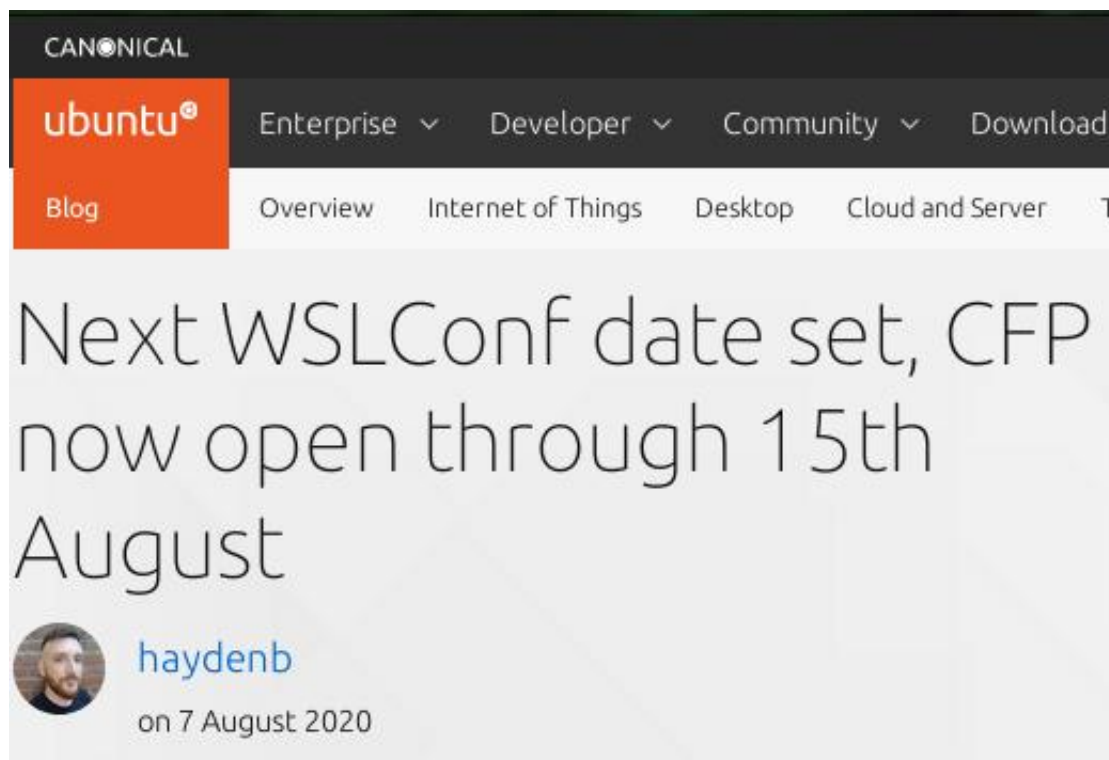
CANONICAL

ubuntu® Enterprise ⌄ Developer ⌄ Community ⌄ Download

Blog Overview Internet of Things Desktop Cloud and Server T

Next WSLConf date set, CFP now open through 15th August

haydenb

on 7 August 2020